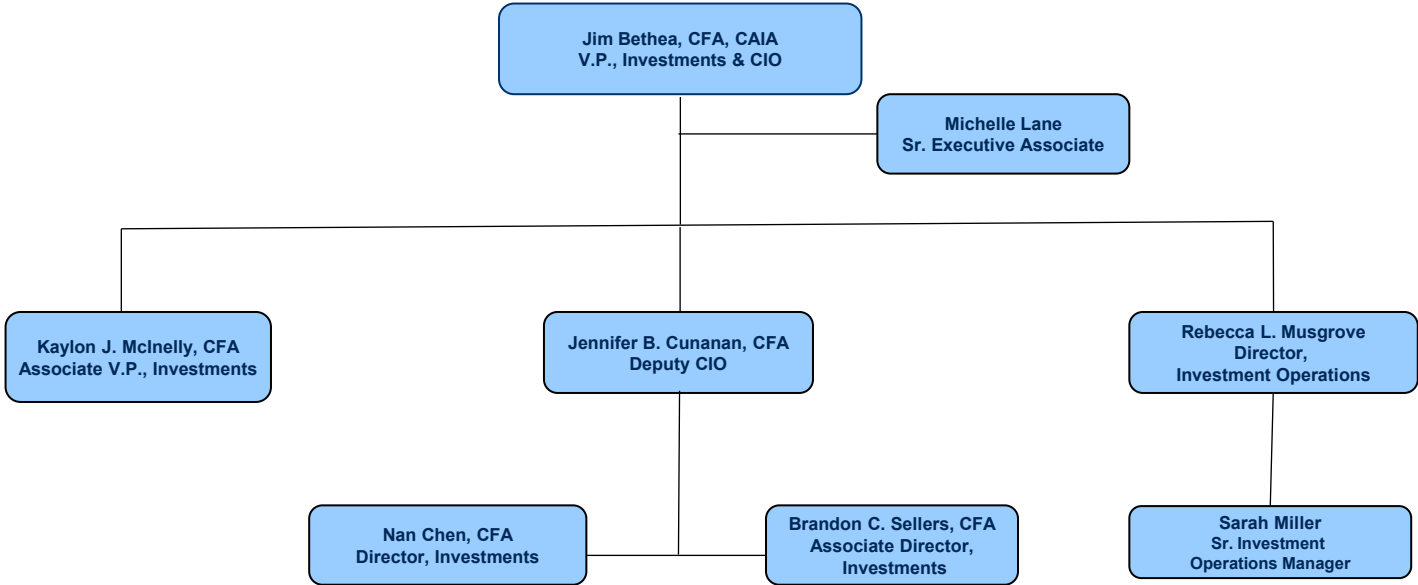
Jim Bethea, CFA, CAIA
V.P., Investments & CIO

Michelle Lane
Sr. Executive Associate

Kaylon J. McInelly, CFA
Associate V.P., Investments

Jennifer B. Cunanan, CFA
Deputy CIO

Rebecca L. Musgrove
Director,
Investment Operations

Nan Chen, CFA
Director, Investments

Brandon C. Sellers, CFA
Associate Director,
Investments

Sarah Miller
Sr. Investment
Operations Manager